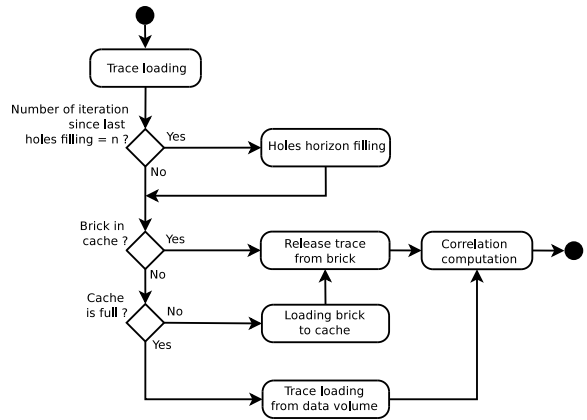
Trace loading

Number of iteration since last holes filling = n ?

Yes

Holes horizon filling

No

Brick in cache ?

Yes

Release trace from brick

Correlation computation

No

Cache is full ?

No

Loading brick to cache

Yes

Trace loading from data volume